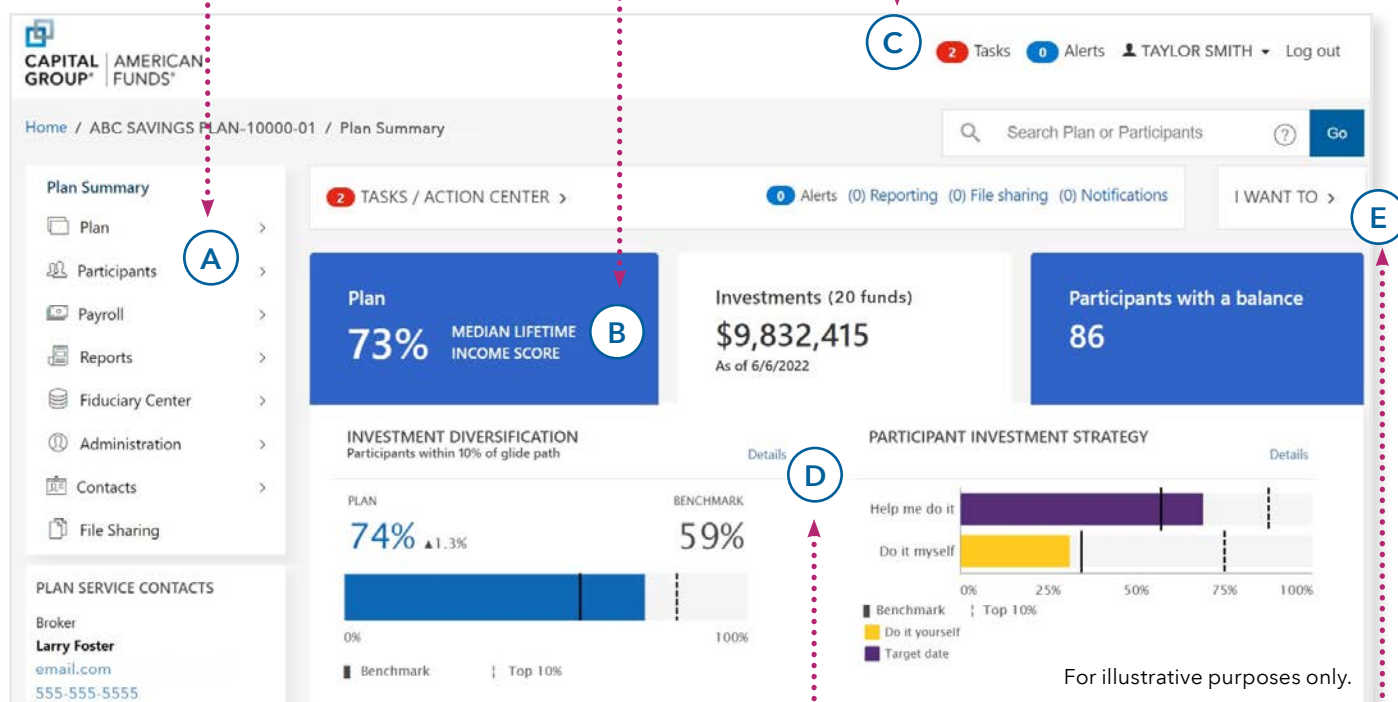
CAPITAL GROUP® | AMERICAN FUNDS®

C

2 Tasks 0 Alerts TAYLOR SMITH Log out

Home / ABC SAVINGS PLAN-10000-01 / Plan Summary

Search Plan or Participants ? Go

Plan Summary
Plan
Participants
Payroll
Reports
Fiduciary Center
Administration
Contacts
File Sharing

A

PLAN SERVICE CONTACTS
Broker
Larry Foster
email.com
555-555-5555

2 TASKS / ACTION CENTER >

0 Alerts (0) Reporting (0) File sharing (0) Notifications

I WANT TO >

E

Plan
73% MEDIAN LIFETIME INCOME SCORE

B

Investments (20 funds)
$9,832,415
As of 6/6/2022

Participants with a balance
86

INVESTMENT DIVERSIFICATION
Participants within 10% of glide path
Details

D

PLAN
74% ▲1.3%

BENCHMARK
59%

0% 100%

Benchmark Top 10%

PARTICIPANT INVESTMENT STRATEGY
Details

Help me do it
Do it myself

0% 25% 50% 75% 100%

Benchmark Top 10%
Do it yourself
Target date

For illustrative purposes only.